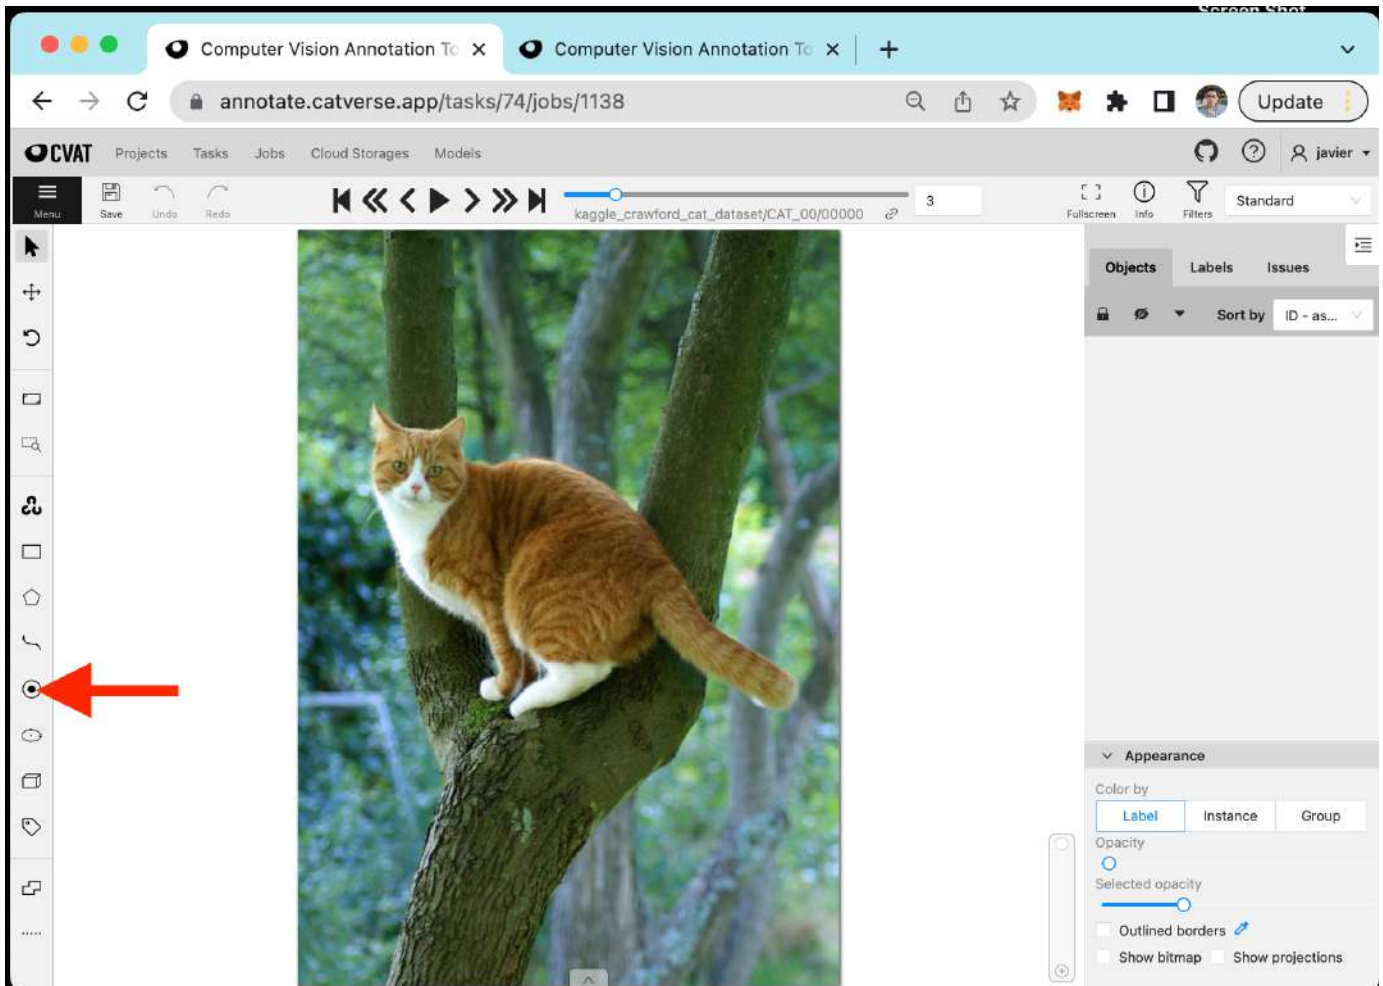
Screen Shot

Computer Vision Annotation To ×
Computer Vision Annotation To ×
+

annotate.catverse.app/tasks/74/jobs/1138

Update

CVAT Projects Tasks Jobs Cloud Storages Models

javier

Menu Save Undo Redo

3

kaggle_crawford_cat_dataset/CAT_00/00000

Fullscreen Info Filters Standard

Objects Labels Issues

Sort by ID - as...

Appearance

Color by

| Label | Instance | Group |
|---|---|---|

Opacity

Selected opacity

Outlined borders

Show bitmap Show projections